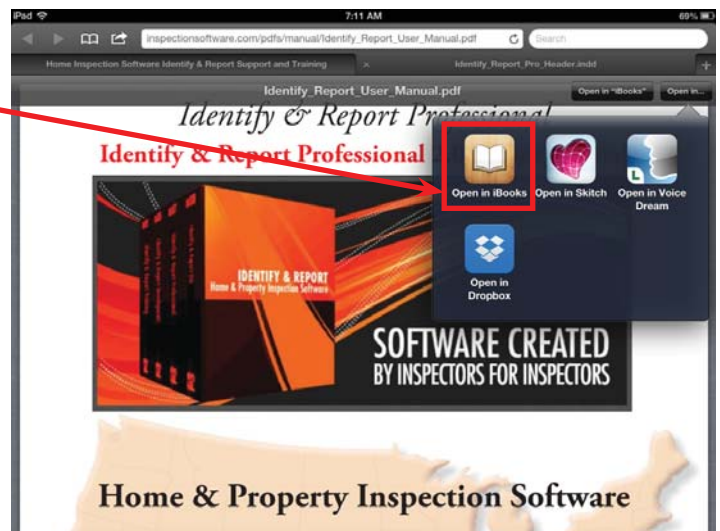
iPad
7:11 AM
69%
inspectionsoftware.com/pdfs/manual/Identify_Report_User_Manual.pdf
Search
Home Inspection Software Identify & Report Support and Training
Identify_Report_Pro_Header.indd
Identify_Report_User_Manual.pdf
Open in "iBooks"
Open in...
Identify & Report Professional
Identify & Report Professional
Open in iBooks
Open in Skitch
Open in Voice Dream
Open in Dropbox
IDENTIFY & REPORT
Home & Property Inspection Software
SOFTWARE CREATED
BY INSPECTORS FOR INSPECTORS
Home & Property Inspection Software